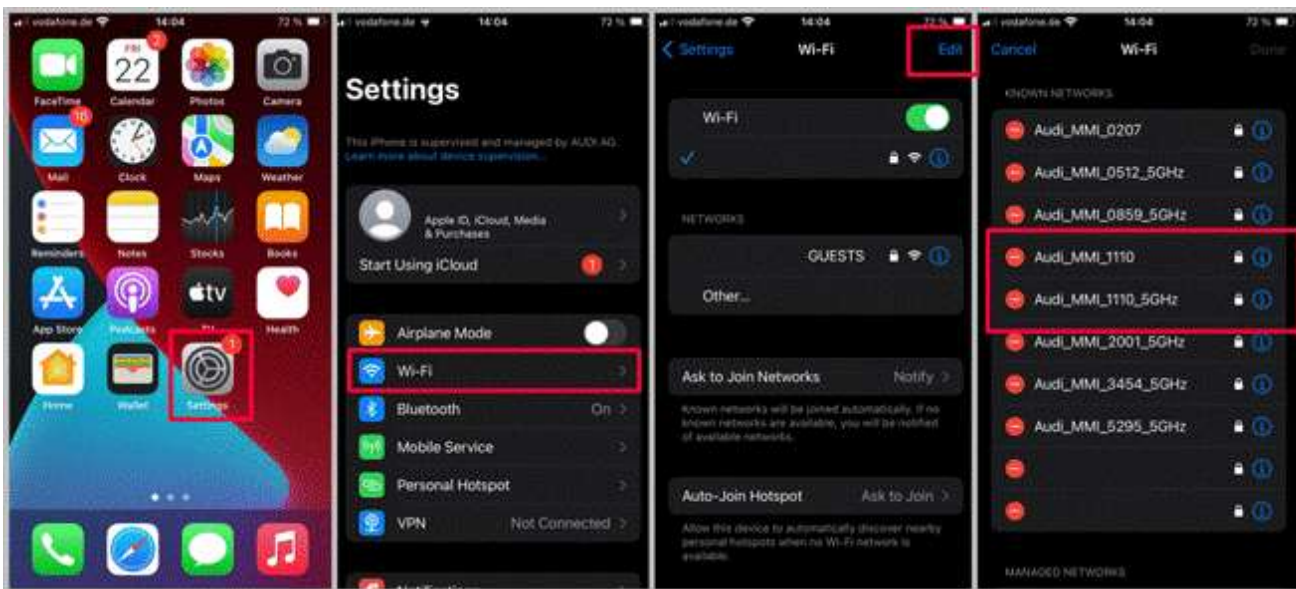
vodafone.de 14:04 72 %

FRI 22

2

FaceTime Calendar Photos Camera

10

Mail Clock Maps Weather

Reminders Notes Stocks Books

tv

App Store Podcasts TV Health

1

Home Wallet Settings

vodafone.de 14:04 72 %

Settings

This iPhone is supervised and managed by AUDI AG. Learn more about device supervision...

Apple ID, iCloud, Media & Purchases

Start Using iCloud 1

Airplane Mode

Wi-Fi

Bluetooth On

Mobile Service

Personal Hotspot

VPN Not Connected

Notifications

vodafone.de 14:04 72 %

Settings Wi-Fi Edit

Wi-Fi

NETWORKS

GUESTS

Other...

Ask to Join Networks Notify

Known networks will be joined automatically. If no known networks are available, you will be notified of available networks.

Auto-Join Hotspot Ask to Join

Allow this device to automatically discover nearby personal hotspots when no Wi-Fi network is available.

vodafone.de 14:04 72 %

Cancel Wi-Fi Done

KNOWN NETWORKS

Audi_MMI_0207

Audi_MMI_0512_5GHz

Audi_MMI_0859_5GHz

Audi_MMI_1110

Audi_MMI_1110_5GHz

Audi_MMI_2001_5GHz

Audi_MMI_3454_5GHz

Audi_MMI_5295_5GHz

MANAGED NETWORKS